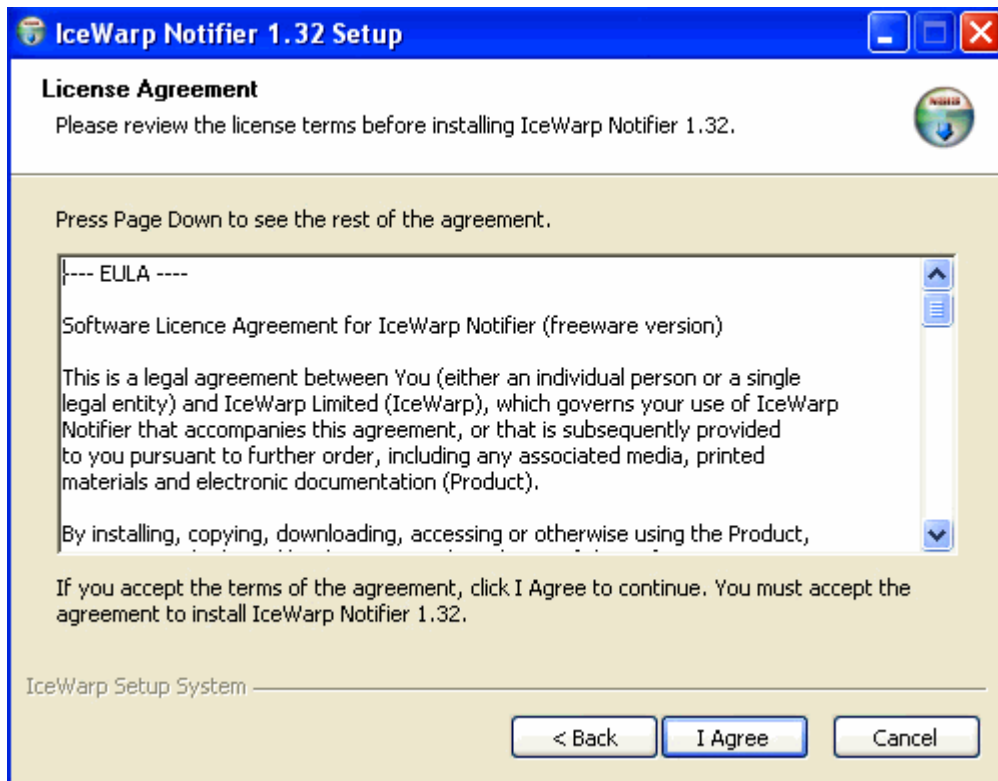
IceWarp Notifier 1.32 Setup

License Agreement

Please review the license terms before installing IceWarp Notifier 1.32.

Press Page Down to see the rest of the agreement.

---- EULA ----

Software Licence Agreement for IceWarp Notifier (freeware version)

This is a legal agreement between You (either an individual person or a single legal entity) and IceWarp Limited (IceWarp), which governs your use of IceWarp Notifier that accompanies this agreement, or that is subsequently provided to you pursuant to further order, including any associated media, printed materials and electronic documentation (Product).

By installing, copying, downloading, accessing or otherwise using the Product, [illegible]

If you accept the terms of the agreement, click I Agree to continue. You must accept the agreement to install IceWarp Notifier 1.32.

IceWarp Setup System

< Back

I Agree

Cancel